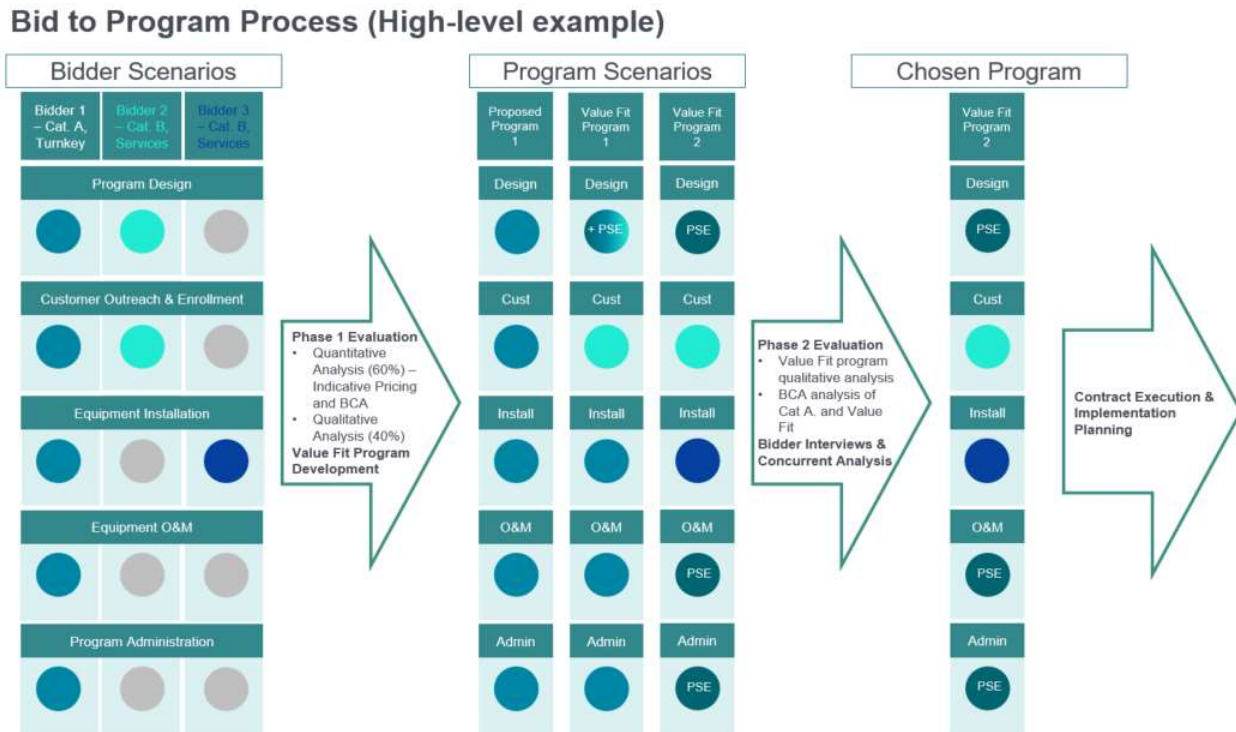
Bid to Program Process (High-level example)

Bidder Scenarios

| Bidder 1 – Cat. A, Turnkey | Bidder 2 – Cat. B, Services | Bidder 3 – Cat. B, Services |
|---|---|---|

Program Design

Customer Outreach & Enrollment

Equipment Installation

Equipment O&M

Program Administration

Phase 1 Evaluation
• Quantitative Analysis (60%) – Indicative Pricing and BCA
• Qualitative Analysis (40%)
Value Fit Program Development

Program Scenarios

| Proposed Program 1 | Value Fit Program 1 | Value Fit Program 2 |
|---|---|---|
| Design | Design | Design |
| | + PSE | PSE |
| Cust | Cust | Cust |
| Install | Install | Install |
| O&M | O&M | O&M |
| | | PSE |
| Admin | Admin | Admin |
| | | PSE |

Phase 2 Evaluation
• Value Fit program qualitative analysis
• BCA analysis of Cat A. and Value Fit
Bidder Interviews & Concurrent Analysis

Chosen Program

Value Fit Program 2
Design
PSE
Cust
Install
O&M
PSE
Admin
PSE

Contract Execution & Implementation Planning